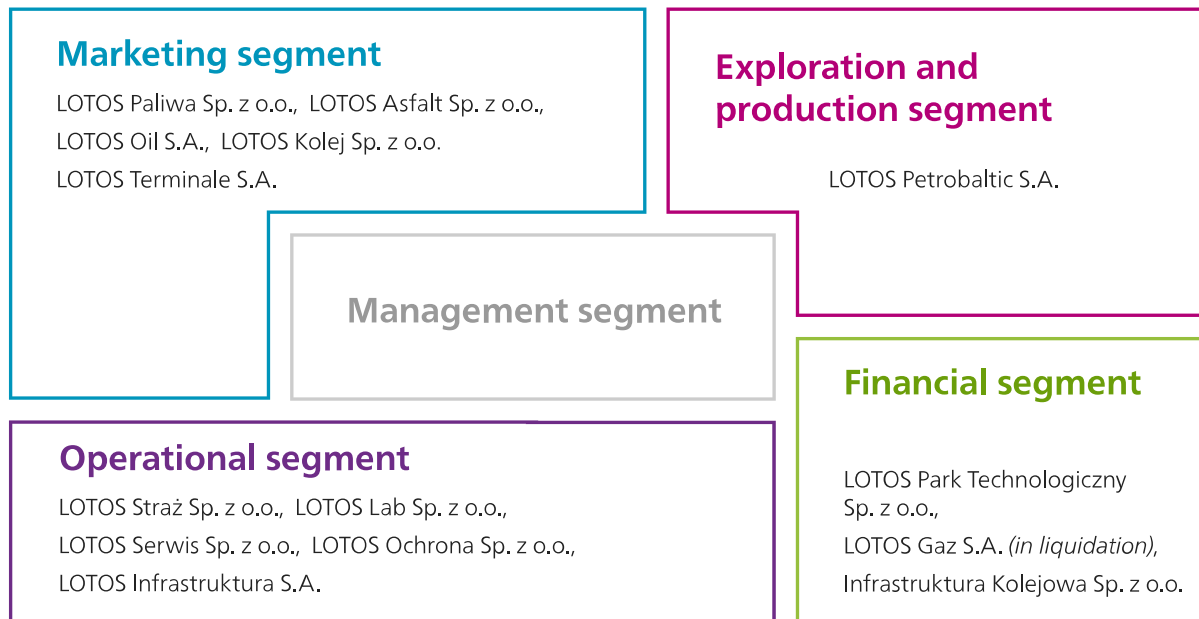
Marketing segment

LOTOS Paliwa Sp. z o.o., LOTOS Asfalt Sp. z o.o., LOTOS Oil S.A., LOTOS Kolej Sp. z o.o. LOTOS Terminale S.A.

Exploration and production segment

LOTOS Petrobaltic S.A.

Management segment

Financial segment

LOTOS Park Technologiczny Sp. z o.o., LOTOS Gaz S.A. (in liquidation), Infrastruktura Kolejowa Sp. z o.o.

Operational segment

LOTOS Straż Sp. z o.o., LOTOS Lab Sp. z o.o., LOTOS Serwis Sp. z o.o., LOTOS Ochrona Sp. z o.o., LOTOS Infrastruktura S.A.